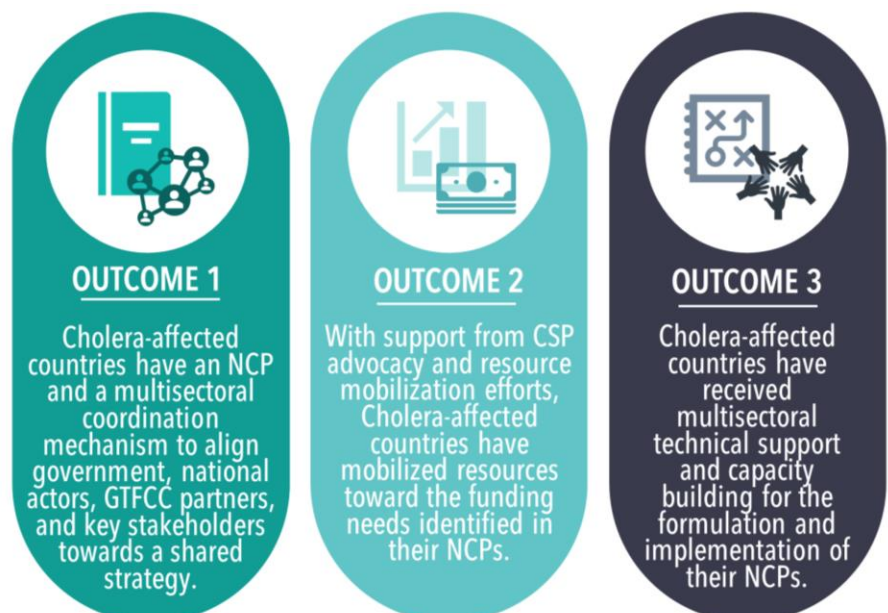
OUTCOME 1

Cholera-affected countries have an NCP and a multisectoral coordination mechanism to align government, national actors, GTFCC partners, and key stakeholders towards a shared strategy.

OUTCOME 2

With support from CSP advocacy and resource mobilization efforts, Cholera-affected countries have mobilized resources toward the funding needs identified in their NCPs.

OUTCOME 3

Cholera-affected countries have received multisectoral technical support and capacity building for the formulation and implementation of their NCPs.